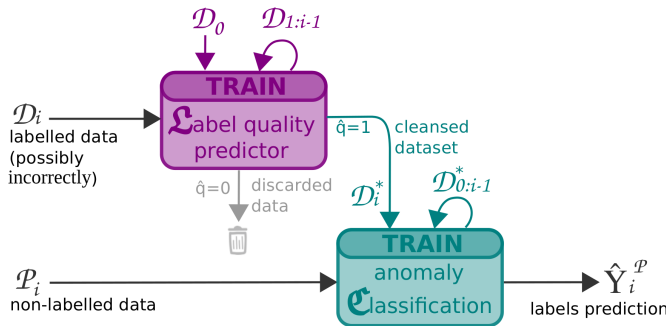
$\mathcal{D}_0$

$\mathcal{D}_{1:i-1}$

TRAIN

$\mathfrak{L}$abel quality predictor

$\mathcal{D}_i$
labelled data (possibly incorrectly)

$\hat{q}=1$

cleansed dataset

$\hat{q}=0$

discarded data

$\mathcal{D}_i^*$

$\mathcal{D}_{0:i-1}^*$

TRAIN

anomaly $\mathfrak{C}$lassification

$\mathcal{P}_i$
non-labelled data

$\hat{Y}_i^{\mathcal{P}}$
labels prediction